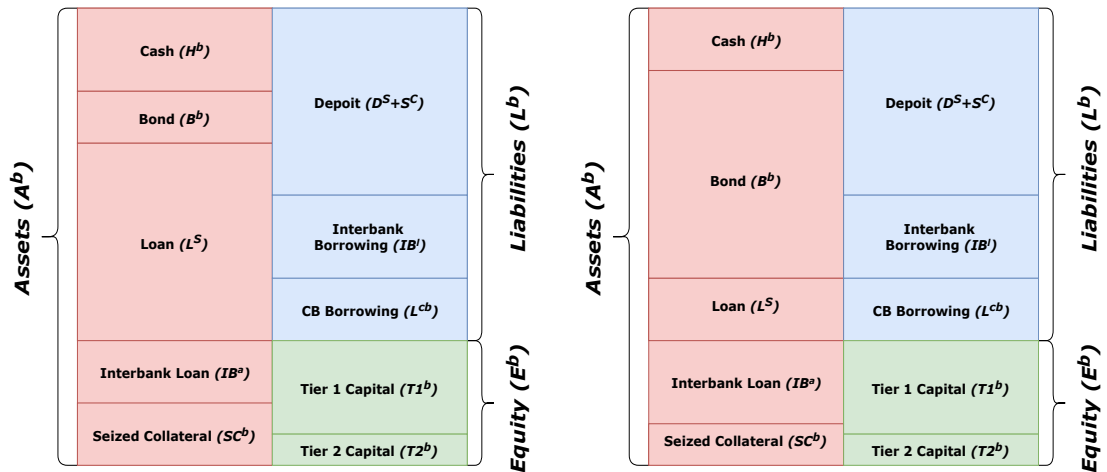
Assets ($A^b$)

Cash ($H^b$)

Bond ($B^b$)

Loan ($L^S$)

Interbank Loan ($IB^a$)

Seized Collateral ($SC^b$)

Depoit ($D^S$+$S^C$)

Interbank Borrowing ($IB^l$)

CB Borrowing ($L^{cb}$)

Tier 1 Capital ($T1^b$)

Tier 2 Capital ($T2^b$)

Liabilities ($L^b$)

Equity ($E^b$)

Assets ($A^b$)

Cash ($H^b$)

Bond ($B^b$)

Loan ($L^S$)

Interbank Loan ($IB^a$)

Seized Collateral ($SC^b$)

Depoit ($D^S$+$S^C$)

Interbank Borrowing ($IB^l$)

CB Borrowing ($L^{cb}$)

Tier 1 Capital ($T1^b$)

Tier 2 Capital ($T2^b$)

Liabilities ($L^b$)

Equity ($E^b$)